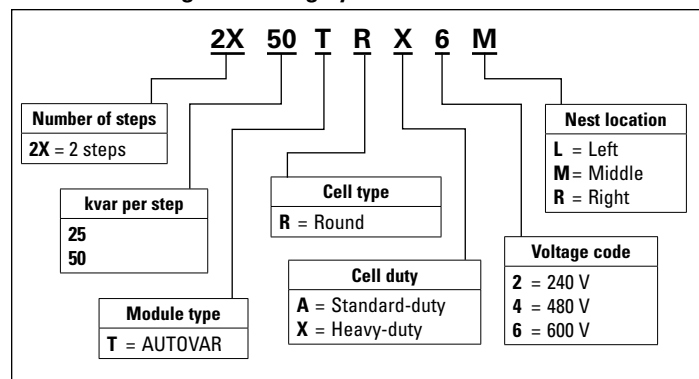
2X 50 T R X 6 M

Number of steps
2X = 2 steps

kvar per step
25
50

Module type
T = AUTOVAR

Cell type
R = Round

Cell duty
A = Standard-duty
X = Heavy-duty

Voltage code
2 = 240 V
4 = 480 V
6 = 600 V

Nest location
L = Left
M = Middle
R = Right